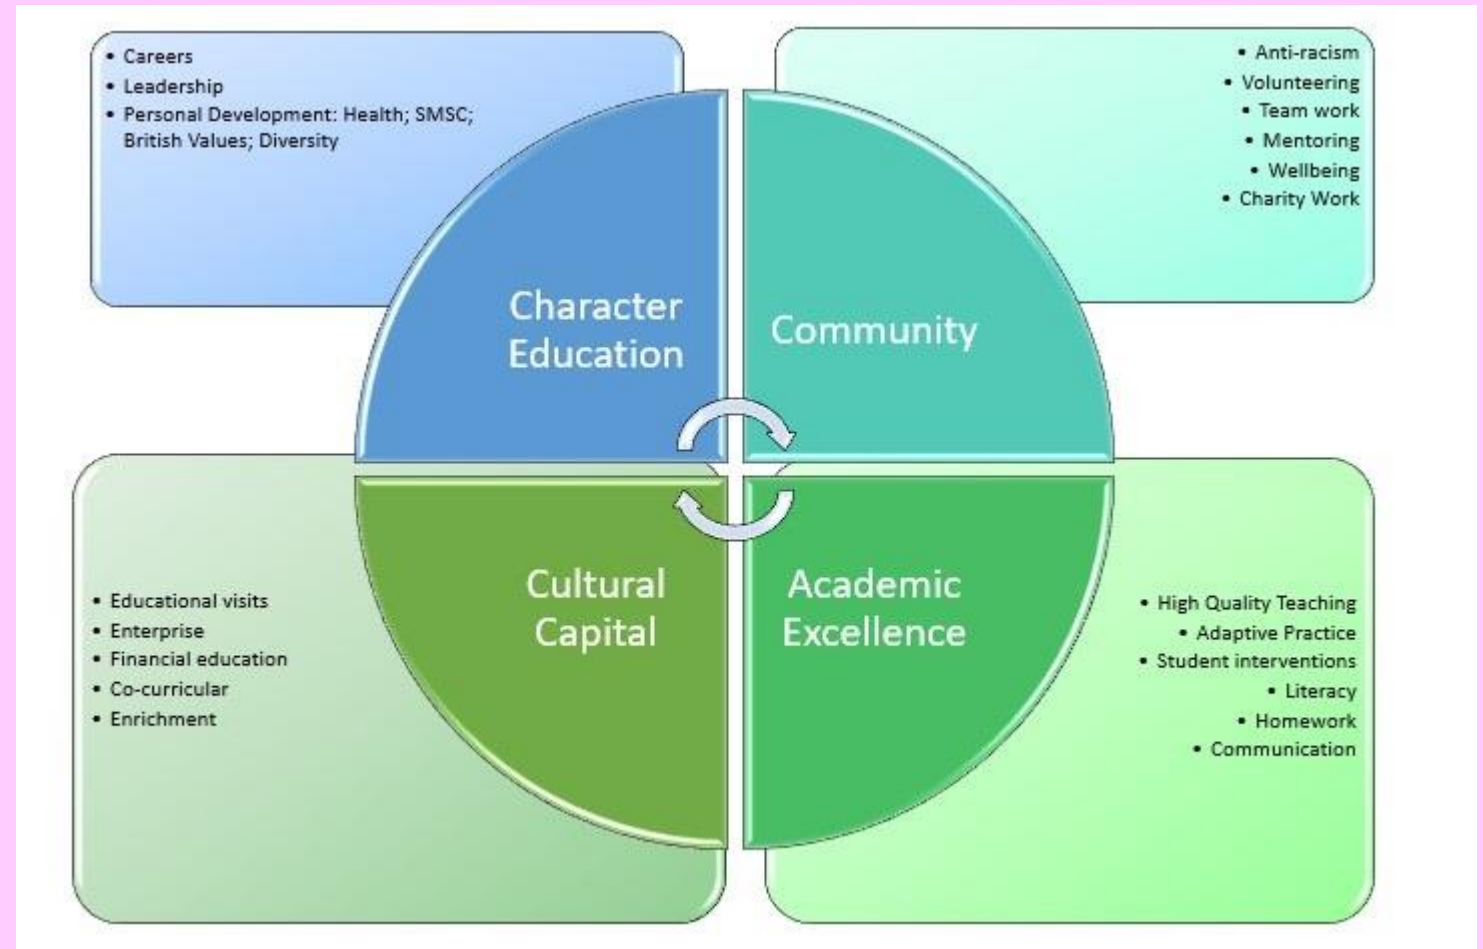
• Careers
• Leadership
• Personal Development: Health; SMSC; British Values; Diversity

• Anti-racism
• Volunteering
• Team work
• Mentoring
• Wellbeing
• Charity Work

Character Education

Community

Cultural Capital

Academic Excellence

• Educational visits
• Enterprise
• Financial education
• Co-curricular
• Enrichment

• High Quality Teaching
• Adaptive Practice
• Student interventions
• Literacy
• Homework
• Communication